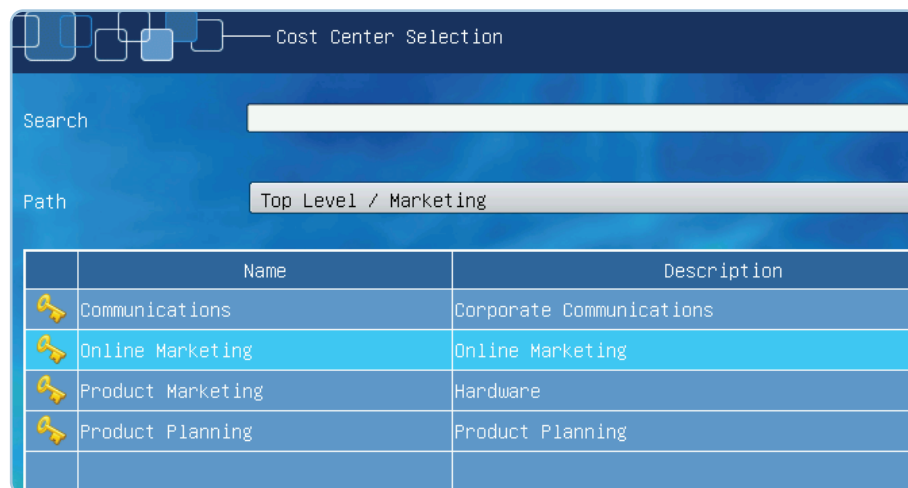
Cost Center Selection

Search

Path Top Level / Marketing

| | Name | Description |
|---|---|---|
| | Communications | Corporate Communications |
| | Online Marketing | Online Marketing |
| | Product Marketing | Hardware |
| | Product Planning | Product Planning |
| | | |